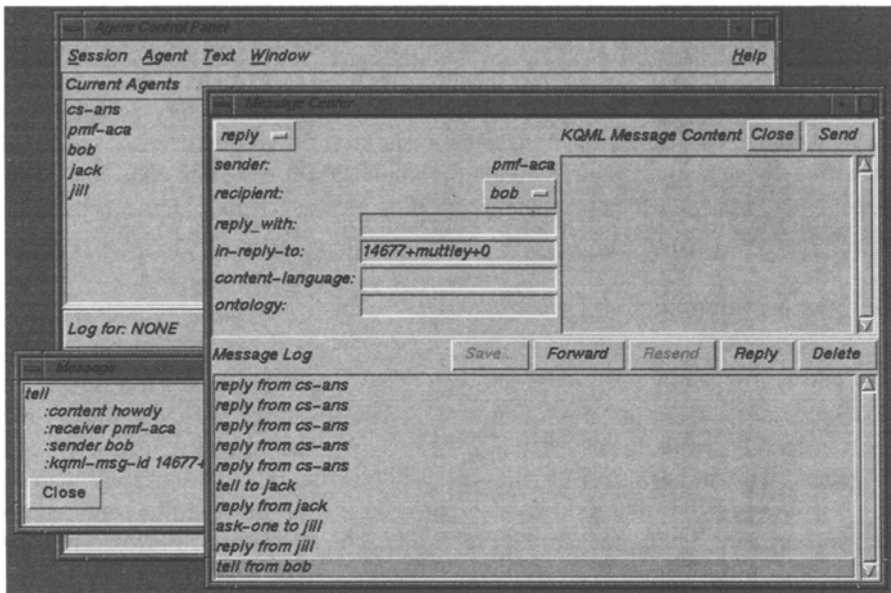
Agent Control Panel

Session Agent Text Window Help

Current Agents

cs-ans
pmf-aca
bob
jack
jill

Log for: NONE

Message Center

reply

KQML Message Content Close Send

sender: pmf-aca

recipient: bob

reply_with:

in-reply-to: 14677+muttley+0

content-language:

ontology:

Message Log

Save... Forward Resend Reply Delete

reply from cs-ans
reply from cs-ans
reply from cs-ans
reply from cs-ans
reply from cs-ans
tell to jack
reply from jack
ask-one to jill
reply from jill
tell from bob

Message

tell
:content howdy
:receiver pmf-aca
:sender bob
:kqml-msg-id 14677+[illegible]

Close